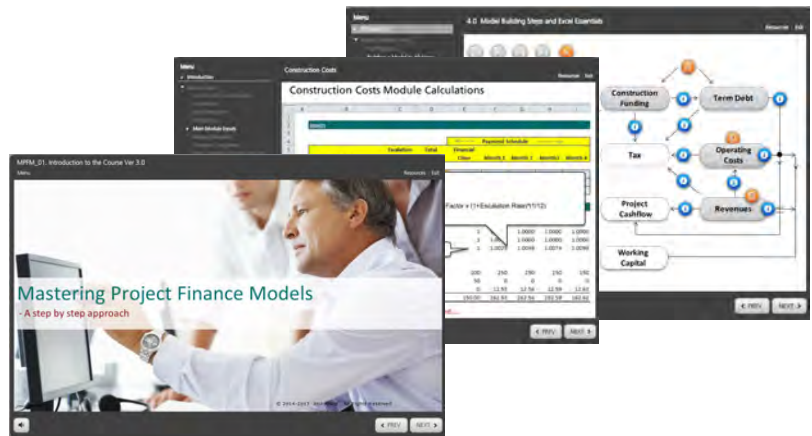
Menu

4.0 Model Building Steps and Excel Essentials

Resources Exit

Construction Funding

Term Debt

Tax

Operating Costs

Project Cashflow

Revenues

Working Capital

PREV NEXT

Menu

Introduction

Main Module Excel

Construction Costs

Resources Exit

Construction Costs Module Calculations

Escalation Total

Payment Schedule

Month 1 Month 2 Month 3 Month 4

Factor x (1+Escalation Rate)^(1/12)

1.0000 1.0000 1.0000
1.0000 1.0000 1.0000
1.0049 1.0074 1.0098

250 250 250 250
0 0 0 0
12.50 12.50 12.59 12.61
262.50 262.50 262.59 262.61

PREV NEXT

MPFM_01. Introduction to the Course Ver 3.0

Menu

Resources Exit

Mastering Project Finance Models

- A step by step approach

© 2014-2017 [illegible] All rights reserved

PREV NEXT